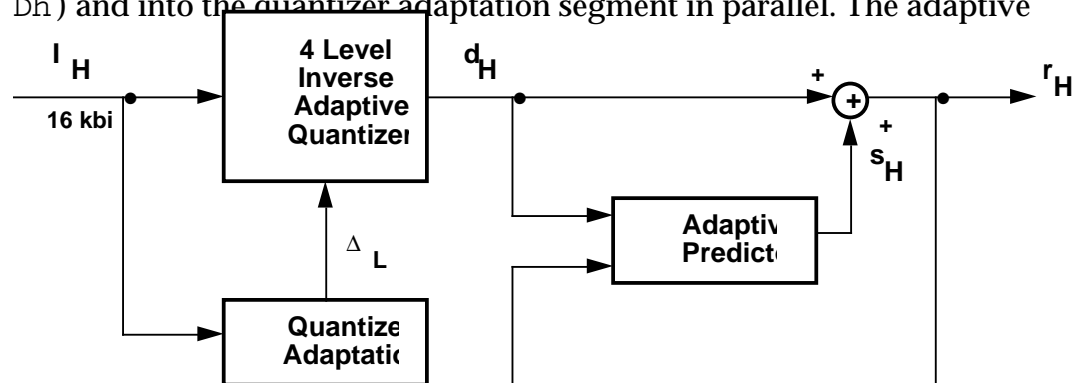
Dh ) and into the quantizer adaptation segment in parallel. The adaptive

$I_H$

16 kbi

4 Level Inverse Adaptive Quantizer

$d_H$

+

+

$r_H$

+

$s_H$

$\Delta_L$

Adaptiv Predict

Quantize Adaptatic